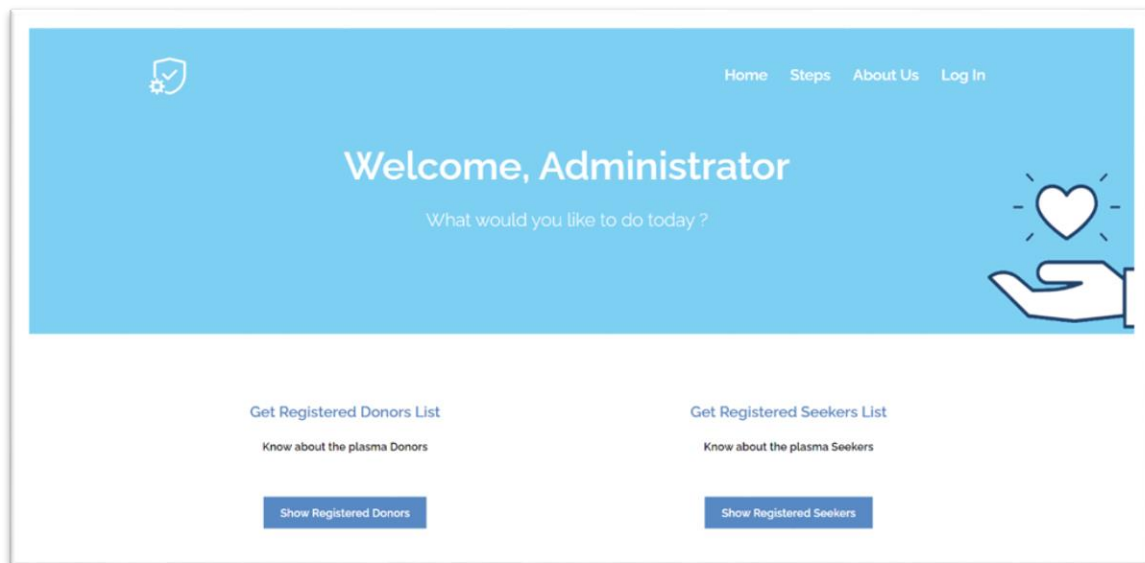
Home Steps About Us Log In

Welcome, Administrator

What would you like to do today ?

Get Registered Donors List

Know about the plasma Donors

Show Registered Donors

Get Registered Seekers List

Know about the plasma Seekers

Show Registered Seekers